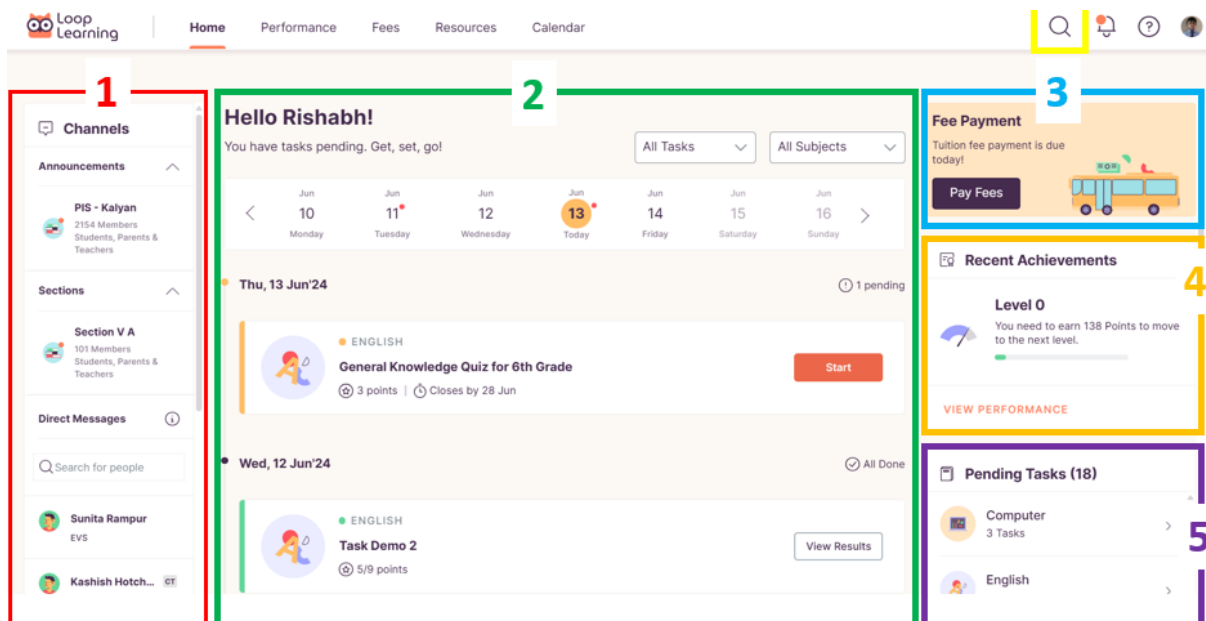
Loop Learning

Home Performance Fees Resources Calendar

1

Channels

Announcements

PIS - Kalyan
2154 Members Students, Parents & Teachers

Sections

Section V A
101 Members Students, Parents & Teachers

Direct Messages

Search for people

Sunita Rampur
EVS

Kashish Hotch... CT

2

Hello Rishabh!

You have tasks pending. Get, set, go!

All Tasks

All Subjects

| Jun 10 Monday | Jun 11 Tuesday | Jun 12 Wednesday | Jun 13 Today | Jun 14 Friday | Jun 15 Saturday | Jun 16 Sunday |
|---|---|---|---|---|---|---|

Thu, 13 Jun'24

1 pending

ENGLISH

General Knowledge Quiz for 6th Grade

3 points | Closes by 28 Jun

Start

Wed, 12 Jun'24

All Done

ENGLISH

Task Demo 2

5/9 points

View Results

3

Fee Payment

Tuition fee payment is due today!

Pay Fees

4

Recent Achievements

Level 0

You need to earn 138 Points to move to the next level.

VIEW PERFORMANCE

Pending Tasks (18)

5

Computer
3 Tasks

English